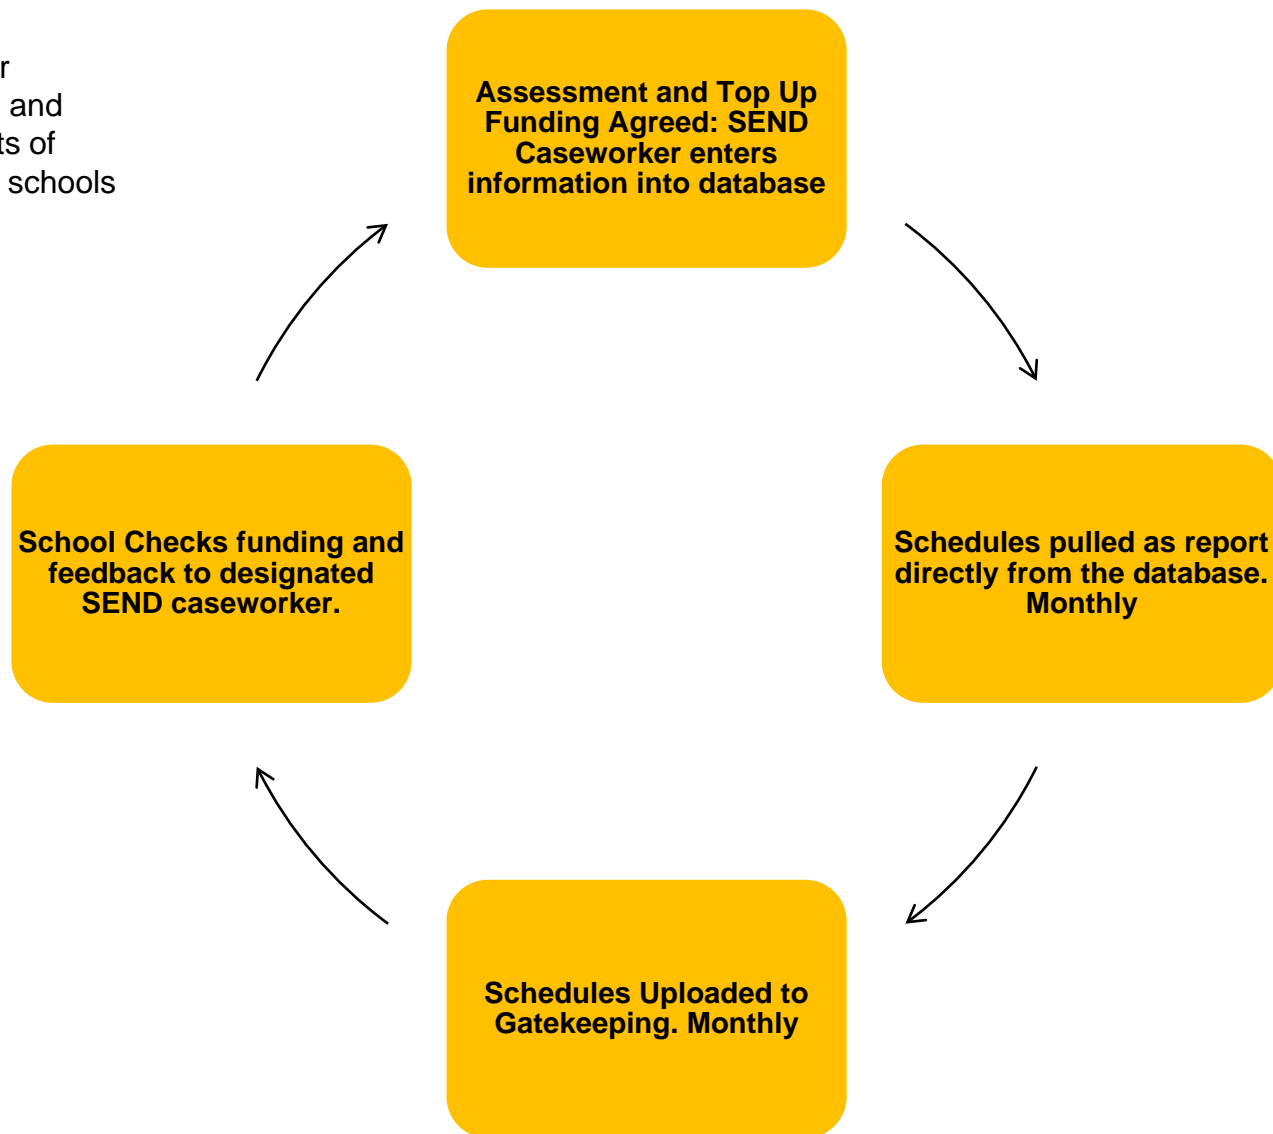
r
and
ts of
schools

Assessment and Top Up Funding Agreed: SEND Caseworker enters information into database

Schedules pulled as report directly from the database. Monthly

Schedules Uploaded to Gatekeeping. Monthly

School Checks funding and feedback to designated SEND caseworker.